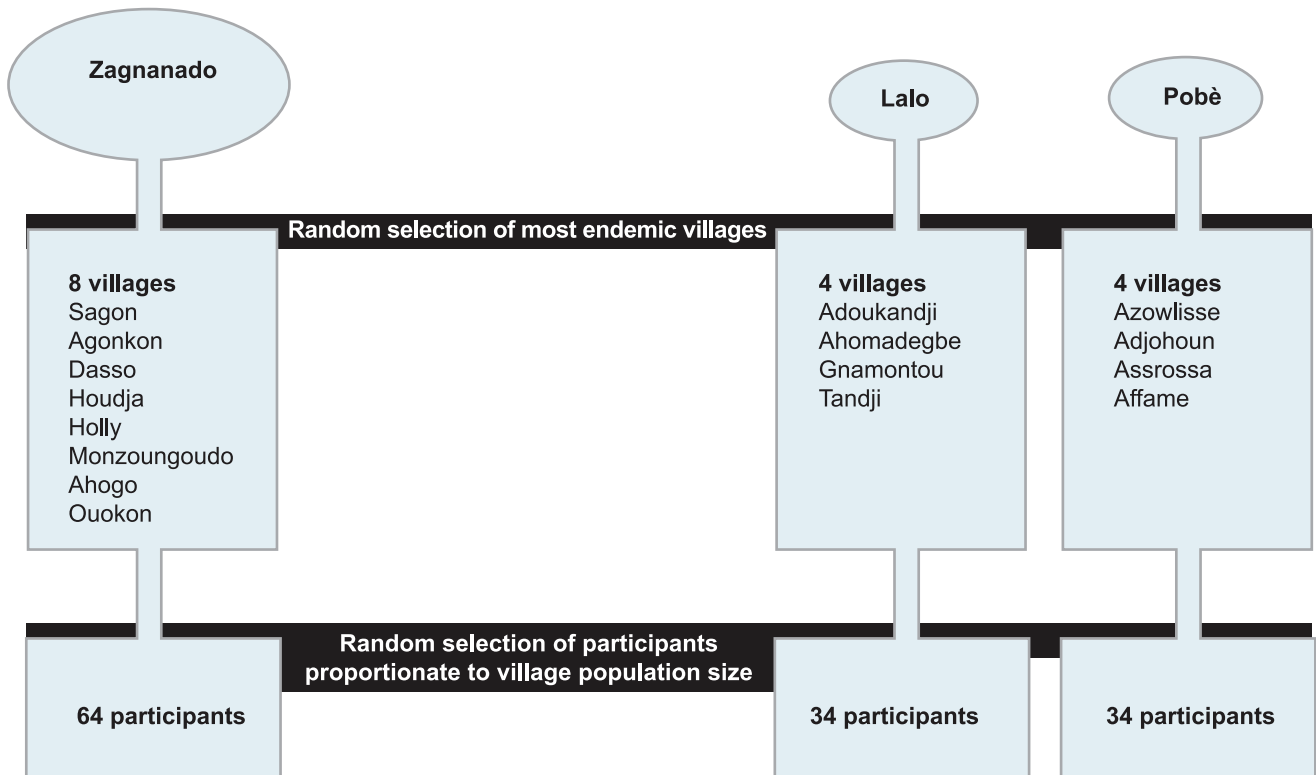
Zagnanado

Lalo

Pobè

Random selection of most endemic villages

8 villages
Sagon
Agonkon
Dasso
Houdja
Holly
Monzoungoudo
Ahogo
Ouokon

4 villages
Adoukandji
Ahomadegbe
Gnamontou
Tandji

4 villages
Azowlisse
Adjohoun
Assrossa
Affame

Random selection of participants proportionate to village population size

64 participants

34 participants

34 participants